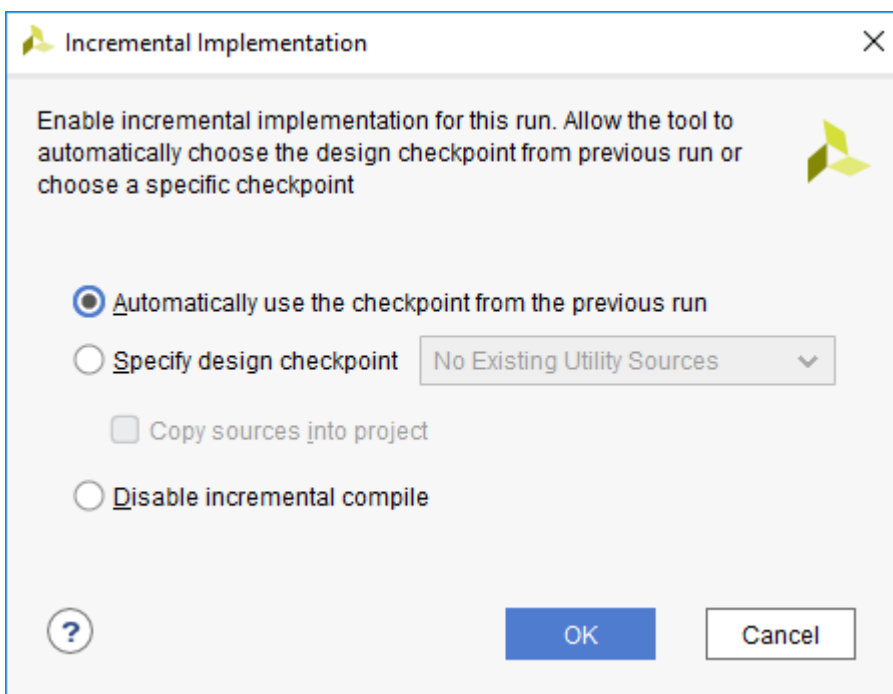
Incremental Implementation

Enable incremental implementation for this run. Allow the tool to automatically choose the design checkpoint from previous run or choose a specific checkpoint

Automatically use the checkpoint from the previous run

Specify design checkpoint

No Existing Utility Sources

Copy sources into project

Disable incremental compile

?

OK

Cancel